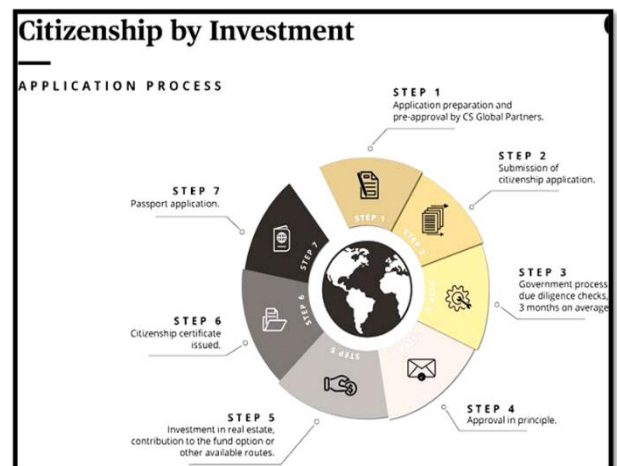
Citizenship by Investment

APPLICATION PROCESS

STEP 1
Application preparation and pre-approval by CS Global Partners.

STEP 2
Submission of citizenship application.

STEP 3
Government process due diligence checks, 3 months on average

STEP 4
Approval in principle.

STEP 5
Investment in real estate, contribution to the fund option or other available routes.

STEP 6
Citizenship certificate issued.

STEP 7
Passport application.

STEP 1
STEP 2
STEP 3
STEP 4
STEP 5
STEP 6
STEP 7